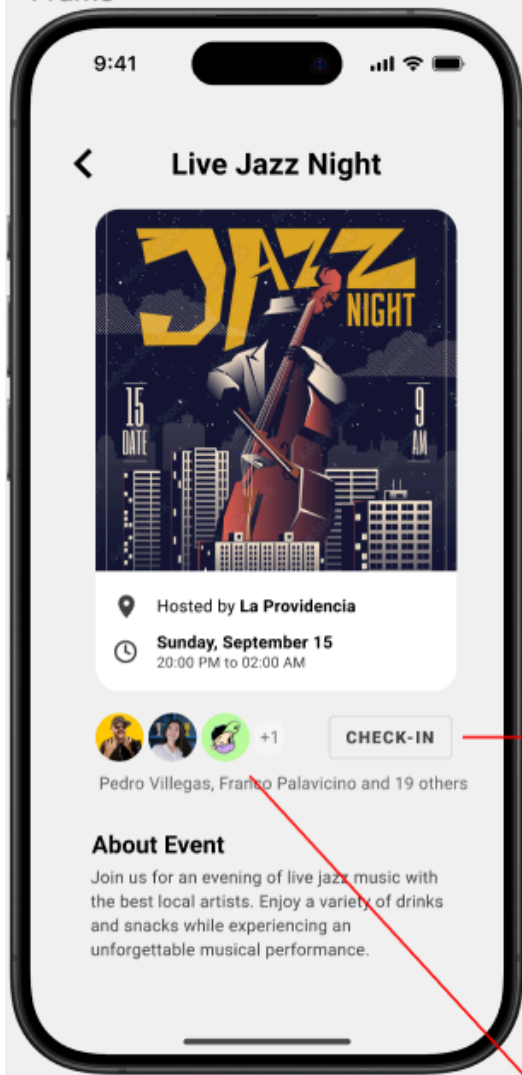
9:41

Live Jazz Night

JAZZ NIGHT

15 DATE

9 AM

Hosted by **La Providencia**

**Sunday, September 15**
20:00 PM to 02:00 AM

+1

CHECK-IN

Pedro Villegas, Franco Palavicino and 19 others

About Event

Join us for an evening of live jazz music with the best local artists. Enjoy a variety of drinks and snacks while experiencing an unforgettable musical performance.